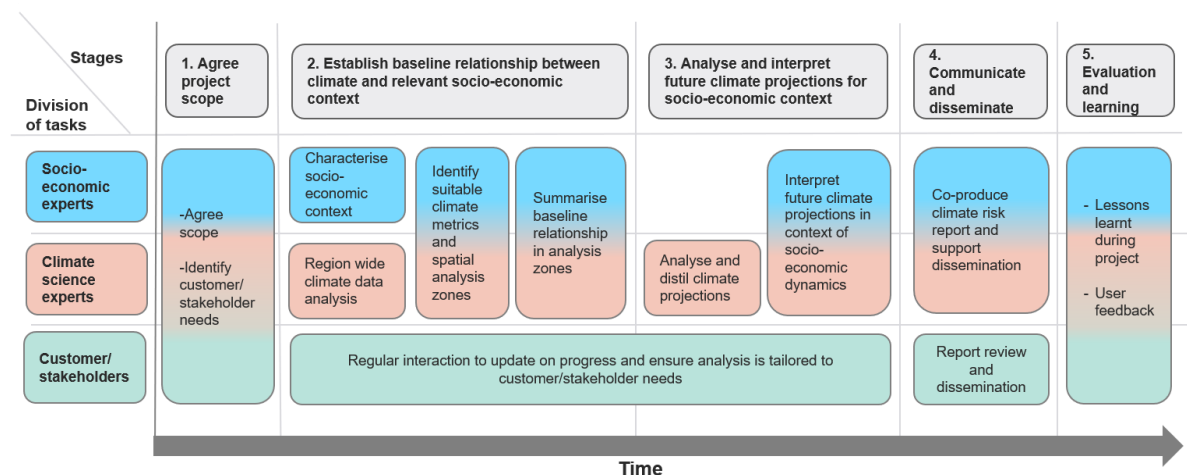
Stages

Division of tasks

1. Agree project scope

2. Establish baseline relationship between climate and relevant socio-economic context

3. Analyse and interpret future climate projections for socio-economic context

4. Communicate and disseminate

5. Evaluation and learning

Socio-economic experts

Climate science experts

Customer/ stakeholders

-Agree scope

-Identify customer/ stakeholder needs

Characterise socio-economic context

Region wide climate data analysis

Identify suitable climate metrics and spatial analysis zones

Summarise baseline relationship in analysis zones

Analyse and distil climate projections

Interpret future climate projections in context of socio-economic dynamics

Co-produce climate risk report and support dissemination

- Lessons learnt during project

- User feedback

Regular interaction to update on progress and ensure analysis is tailored to customer/stakeholder needs

Report review and dissemination

Time